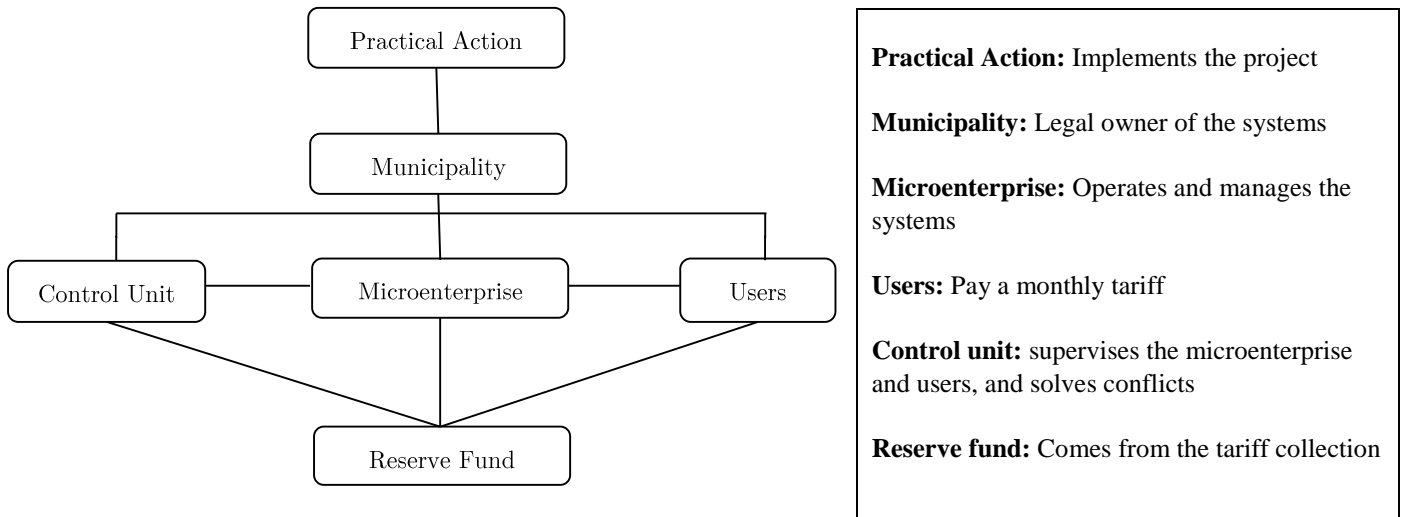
Practical Action

Municipality

Control Unit

Microenterprise

Users

Reserve Fund

**Practical Action:** Implements the project

**Municipality:** Legal owner of the systems

**Microenterprise:** Operates and manages the systems

**Users:** Pay a monthly tariff

**Control unit:** supervises the microenterprise and users, and solves conflicts

**Reserve fund:** Comes from the tariff collection